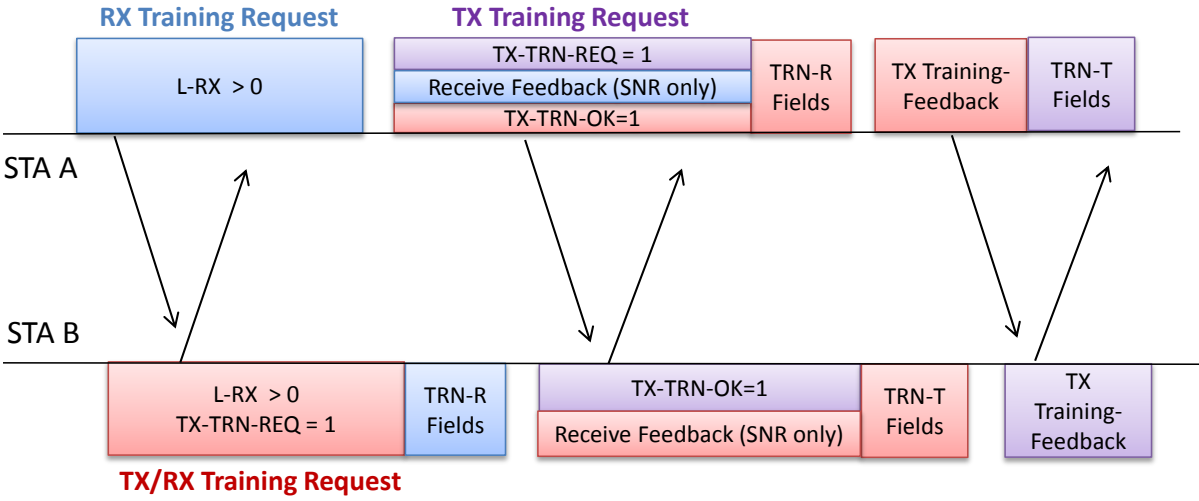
RX Training Request

L-RX > 0

TX Training Request

TX-TRN-REQ = 1

Receive Feedback (SNR only)

TX-TRN-OK=1

TRN-R Fields

TX Training-Feedback

TRN-T Fields

STA A

STA B

L-RX > 0
TX-TRN-REQ = 1

TRN-R Fields

TX-TRN-OK=1

Receive Feedback (SNR only)

TRN-T Fields

TX Training-Feedback

TX/RX Training Request